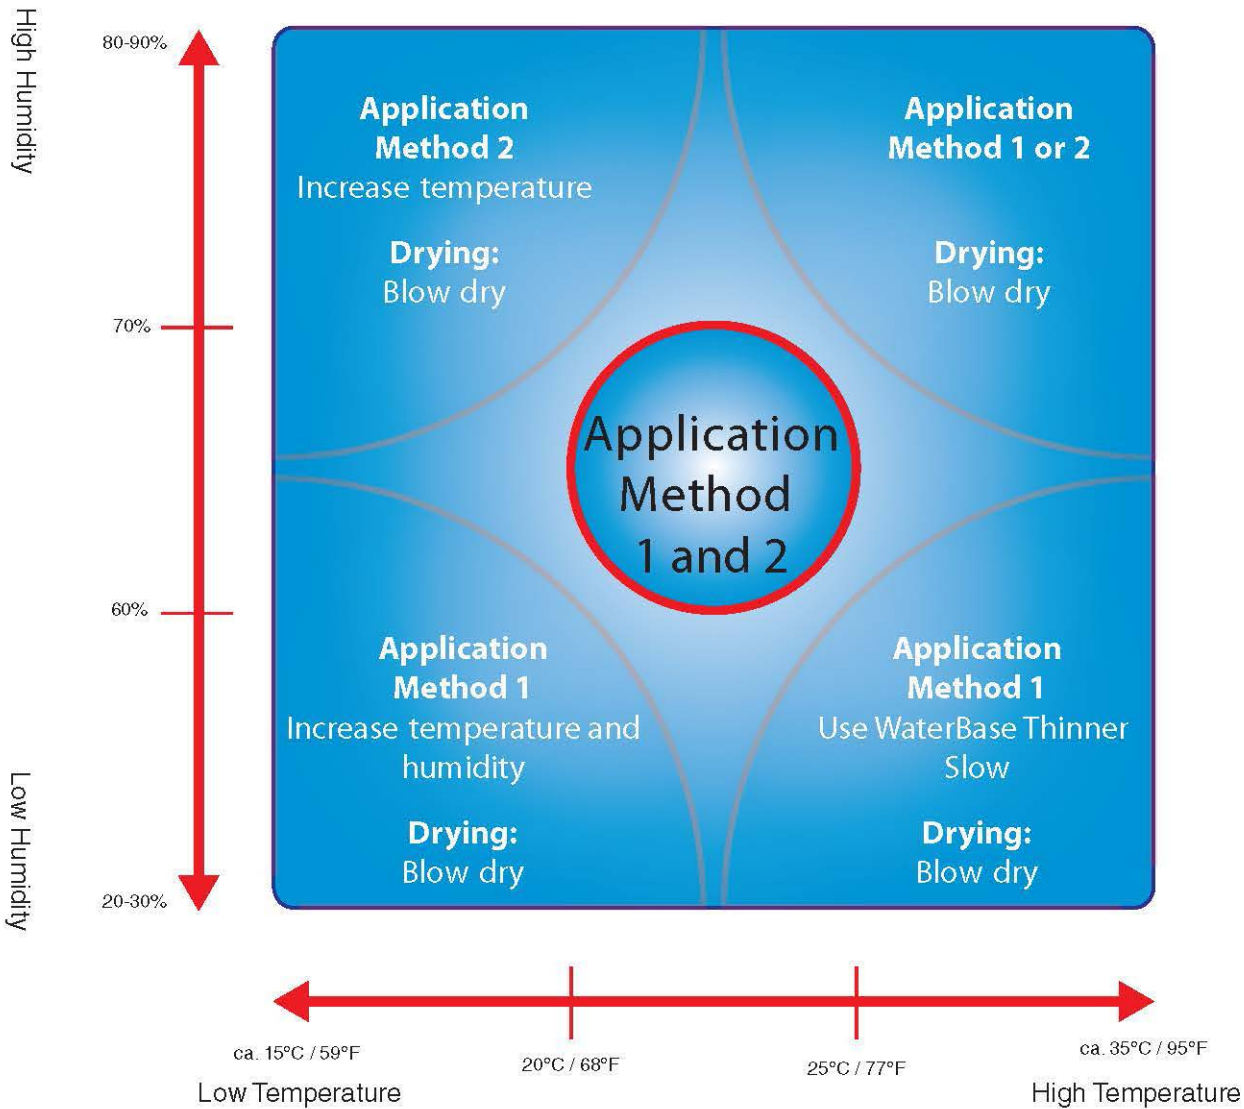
High Humidity

80-90%

70%

60%

20-30%

Low Humidity

Application Method 2
Increase temperature

Drying:
Blow dry

Application Method 1 or 2

Drying:
Blow dry

Application Method 1 and 2

Application Method 1
Increase temperature and humidity

Drying:
Blow dry

Application Method 1
Use WaterBase Thinner Slow

Drying:
Blow dry

ca. 15°C / 59°F

20°C / 68°F

25°C / 77°F

ca. 35°C / 95°F

Low Temperature

High Temperature